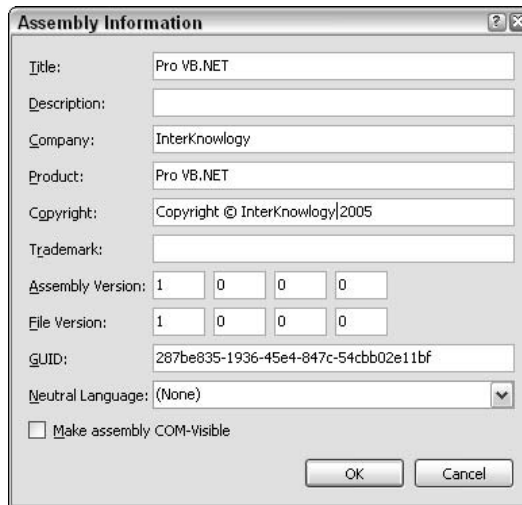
Assembly Information

Title: Pro VB.NET

Description:

Company: InterKnowlogy

Product: Pro VB.NET

Copyright: Copyright © InterKnowlogy 2005

Trademark:

Assembly Version: 1 0 0 0

File Version: 1 0 0 0

GUID: 287be835-1936-45e4-847c-54cbb02e11bf

Neutral Language: (None)

Make assembly COM-Visible

OK Cancel